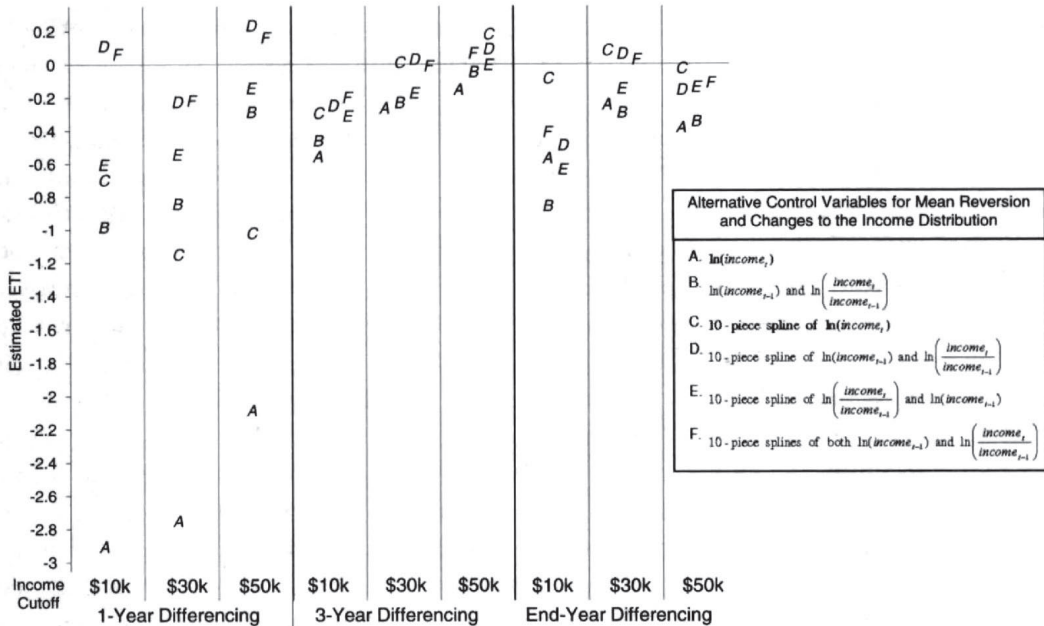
0.2
0
-0.2
-0.4
-0.6
-0.8
-1
-1.2
-1.4
-1.6
-1.8
-2
-2.2
-2.4
-2.6
-2.8
-3

Estimated ETI

D F
E
C
B
A

D F
E
B
C
A

D F
E
B
C
A

C D F E
B
A

A B E C D F

A F B C D E

C
F
D
A
E
B

C D F
A E B

C
D E F
A B

Income Cutoff
$10k $30k $50k $10k $30k $50k $10k $30k $50k
1-Year Differencing
3-Year Differencing
End-Year Differencing

Alternative Control Variables for Mean Reversion and Changes to the Income Distribution

A. $\ln(income_t)$

B. $\ln(income_{t-1})$ and $\ln\left(\frac{income_t}{income_{t-1}}\right)$

C. 10 - piece spline of $\ln(income_t)$

D. 10 - piece spline of $\ln(income_{t-1})$ and $\ln\left(\frac{income_t}{income_{t-1}}\right)$

E. 10 - piece spline of $\ln\left(\frac{income_t}{income_{t-1}}\right)$ and $\ln(income_{t-1})$

F. 10 - piece splines of both $\ln(income_{t-1})$ and $\ln\left(\frac{income_t}{income_{t-1}}\right)$